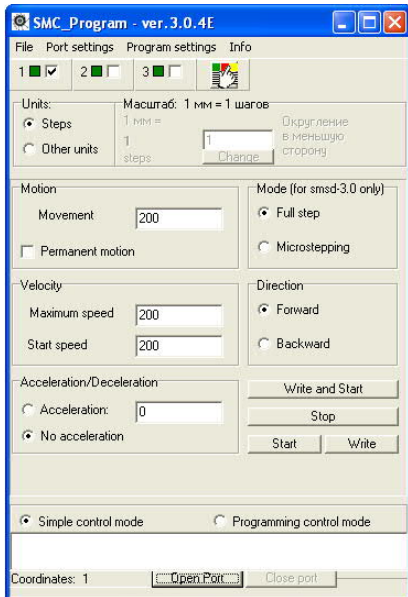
SMC_Program - ver.3.0.4E

File Port settings Program settings Info

1 2 3

Units:
Steps
Other units

Масштаб: 1 мм = 1 шагов
1 мм =
1
steps
1
Change
Округление в меньшую сторону

Motion
Movement 200
Permanent motion

Mode (for smsd-3.0 only)
Full step
Microstepping

Velocity
Maximum speed 200
Start speed 200

Direction
Forward
Backward

Acceleration/Deceleration
Acceleration: 0
No acceleration

Write and Start
Stop
Start
Write

Simple control mode
Programming control mode

Coordinates: 1
Open Port
Close port